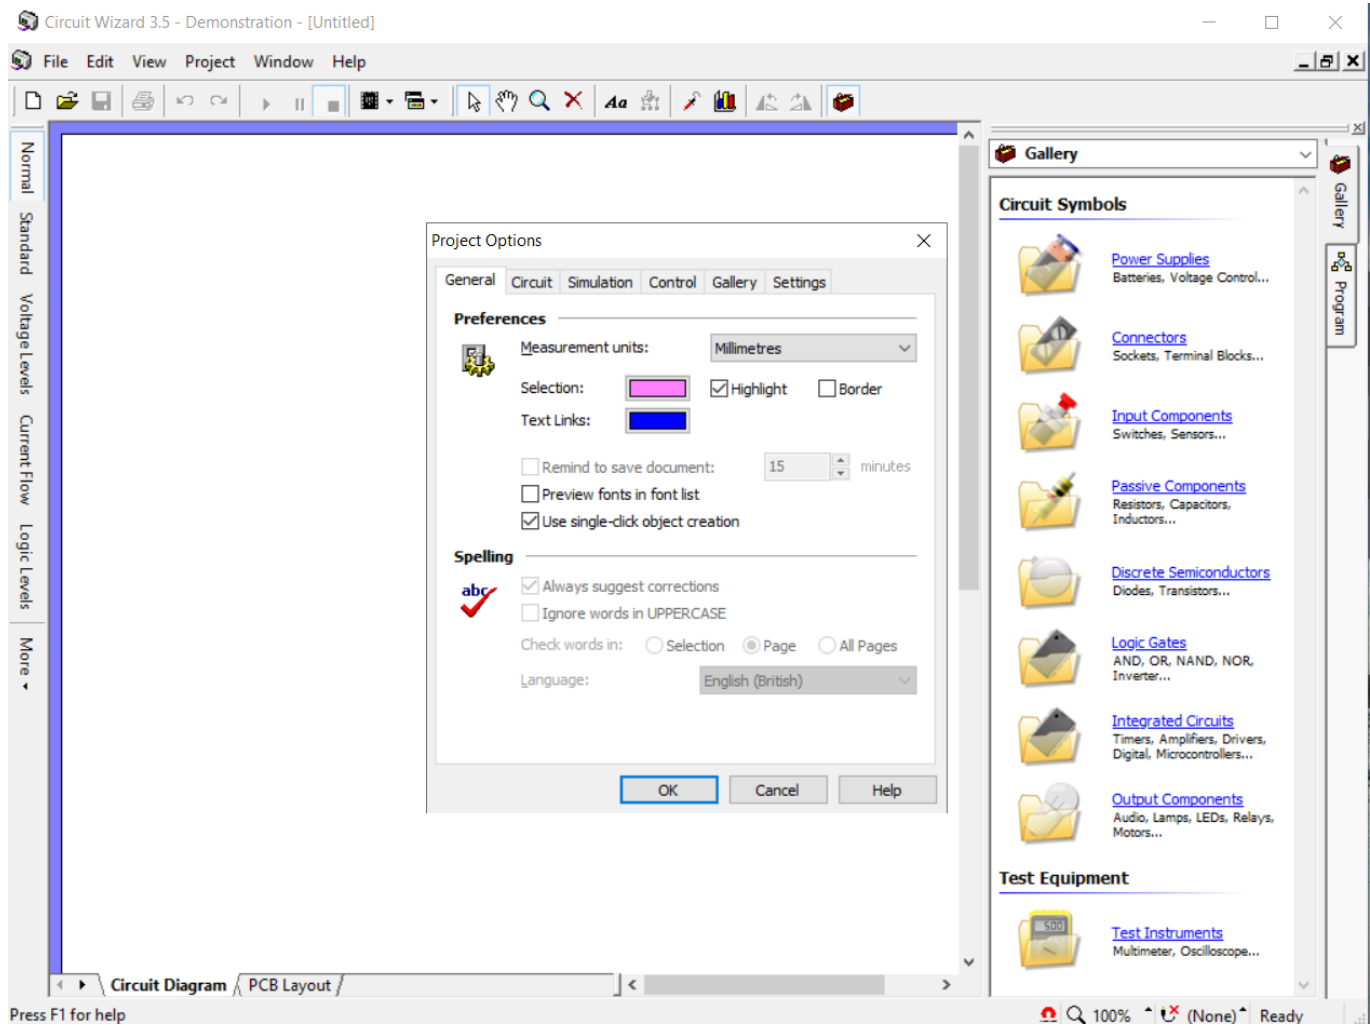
Circuit Wizard 3.5 - Demonstration - [Untitled]

File Edit View Project Window Help

Normal Standard Voltage Levels Current Flow Logic Levels More

Project Options

General Circuit Simulation Control Gallery Settings

Preferences

Measurement units: Millimetres

Selection: Highlight Border

Text Links:

Remind to save document: 15 minutes

Preview fonts in font list

Use single-click object creation

Spelling

Always suggest corrections

Ignore words in UPPERCASE

Check words in: Selection Page All Pages

Language: English (British)

OK Cancel Help

Gallery

Circuit Symbols

Power Supplies
Batteries, Voltage Control...

Connectors
Sockets, Terminal Blocks...

Input Components
Switches, Sensors...

Passive Components
Resistors, Capacitors, Inductors...

Discrete Semiconductors
Diodes, Transistors...

Logic Gates
AND, OR, NAND, NOR, Inverter...

Integrated Circuits
Timers, Amplifiers, Drivers, Digital, Microcontrollers...

Output Components
Audio, Lamps, LEDs, Relays, Motors...

Test Equipment

Test Instruments
Multimeter, Oscilloscope...

Gallery Program

Circuit Diagram PCB Layout

Press F1 for help

100% (None) Ready